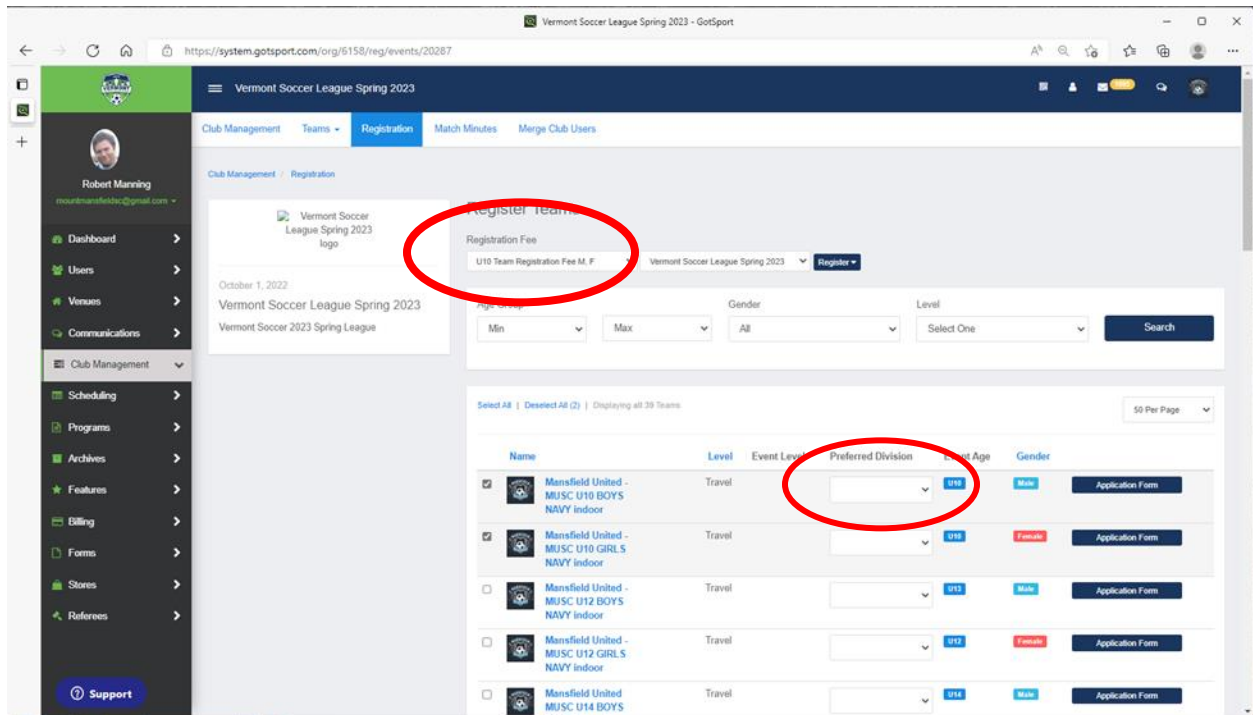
Vermont Soccer League Spring 2023 - GotSport

https://system.gotsport.com/org/6158/reg/events/20287

Vermont Soccer League Spring 2023

Robert Manning
mountmansfieldsc@gmail.com

Dashboard
Users
Venues
Communications
Club Management
Scheduling
Programs
Archives
Features
Billing
Forms
Stores
Referees

Support

Club Management | Teams | Registration | Match Minutes | Merge Club Users

Club Management / Registration

Vermont Soccer League Spring 2023 logo

October 1, 2022
Vermont Soccer League Spring 2023
Vermont Soccer 2023 Spring League

Register Teams

Registration Fee
U10 Team Registration Fee M, F | Vermont Soccer League Spring 2023 | Register

Age Group | Gender | Level
Min | Max | All | Select One | Search

Select All | Deselect All (2) | Displaying all 39 Teams

50 Per Page

| | Name | Level | Event Level | Preferred Division | Event Age | Gender | |
|---|---|---|---|---|---|---|---|
| ☑ | Mansfield United - MUSC U10 BOYS NAVY indoor | Travel | | | U10 | Male | Application Form |
| ☑ | Mansfield United - MUSC U10 GIRLS NAVY indoor | Travel | | | U10 | Female | Application Form |
| ☐ | Mansfield United - MUSC U12 BOYS NAVY indoor | Travel | | | U13 | Male | Application Form |
| ☐ | Mansfield United - MUSC U12 GIRLS NAVY indoor | Travel | | | U12 | Female | Application Form |
| ☐ | Mansfield United MUSC U14 BOYS | Travel | | | U14 | Male | Application Form |